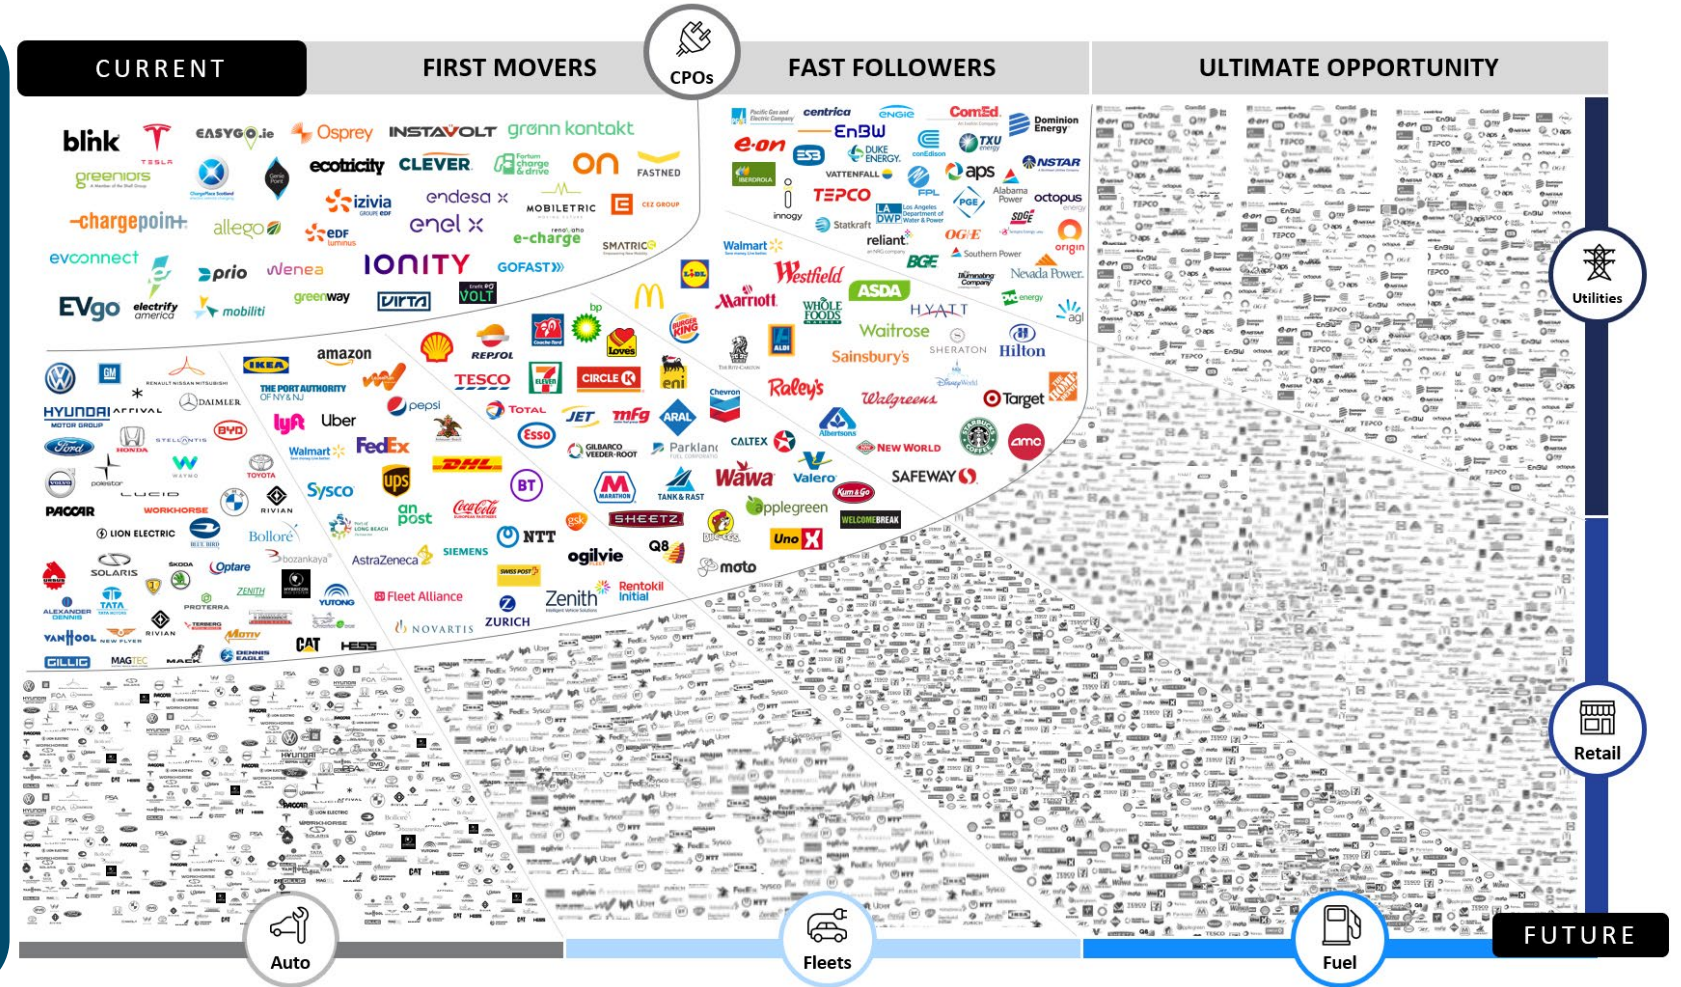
CURRENT

FIRST MOVERS

CPOs

FAST FOLLOWERS

ULTIMATE OPPORTUNITY

blink
TESLA
EASYGO.ie
Osprey
INSTAVOLT
grønn kontakt
greenlots
ecotricity
CLEVER
Fortum charge & drive
on
FASTNED
chargepoint
allego
izivia
endesa x
MOBILETRIC
CEZ GROUP
enel x
EDF
e-charge
SMATRICS
evconnect
prio
Wenea
IONITY
GOFAST
EVgo
electrify america
mobiliti
greenway
VIRTA
VOLT

centrica
ENGIE
ComEd
Dominion Energy
EnBW
e.on
TXU energy
DUKE ENERGY
NSTAR
IBERDROLA
VATTENFALL
FPL
aps
innogy
TEPCO
PGE
Alabama Power
octopus
Statkraft
LA DWP
SDGE
Walmart
reliant
OG&E
origin
BGE
Southern Power
Illuminating Company
Nevada Power
energy
agl

bp
Lidl
Westfield
Marriott
ASDA
WHOLE FOODS
HYATT
Waitrose
Sainsbury's
SHERATON
Hilton
REPSOL
Loves
BURGER KING
ALDI
TESCO
CIRCLE K
eni
Chevron
Raley's
Walgreens
Target
amazon
IKEA
THE PORT AUTHORITY OF NY&NJ
pepsi
TOTAL
JET
mfg
ARAL
CALTEX
Albertsons
NEW WORLD
amc
HYUNDAI
ARRIVAL
DAIMLER
lyft
Uber
Esso
GILBARCO VEEDER-ROOT
Parkland
Wawa
Valero
SAFEWAY
GM
RENAULT NISSAN MITSUBISHI
STELLANTIS
BYD
Walmart
FedEx
DHL
BT
MARATHON
TANK & RAST
Kum&Go
Ford
HONDA
TOYOTA
UPS
Coca-Cola
SHEETZ
applegreen
WELCOMEBREAK
polestar
LUCID
Sysco
an post
NTT
gsk
Uno X
PACCAR
WORKHORSE
RIVIAN
LION ELECTRIC
BLUE BIRD
Bolloré
Port of LONG BEACH
AstraZeneca
SIEMENS
ogilvie
Q8
moto
SOLARIS
SKODA
Optare
bozankaya
SWISS POST
Zenith
Rentokil Initial
ALEXANDER DENNIS
TATA
ZENITH
PROTERRA
YUTONG
Fleet Alliance
ZURICH
VANHOOL
NEW FLYER
RIVIAN
TERBERG
Motiv
NOVARTIS
GILLIG
MAGTEC
MACK
DENNIS EAGLE
CAT
HESS

Utilities

Retail

Auto

Fleets

Fuel

FUTURE